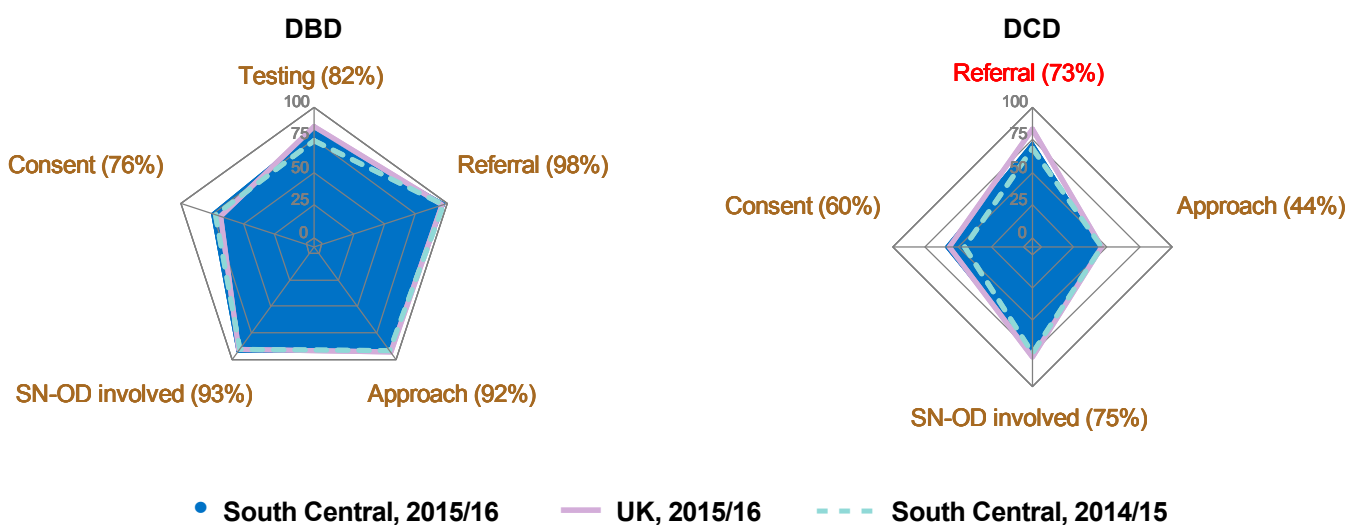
DBD

Testing (82%)
100
75
50
25
0
Referral (98%)
Consent (76%)
SN-OD involved (93%)
Approach (92%)

DCD

Referral (73%)
100
75
50
25
0
Consent (60%)
Approach (44%)
SN-OD involved (75%)

South Central, 2015/16
UK, 2015/16
South Central, 2014/15